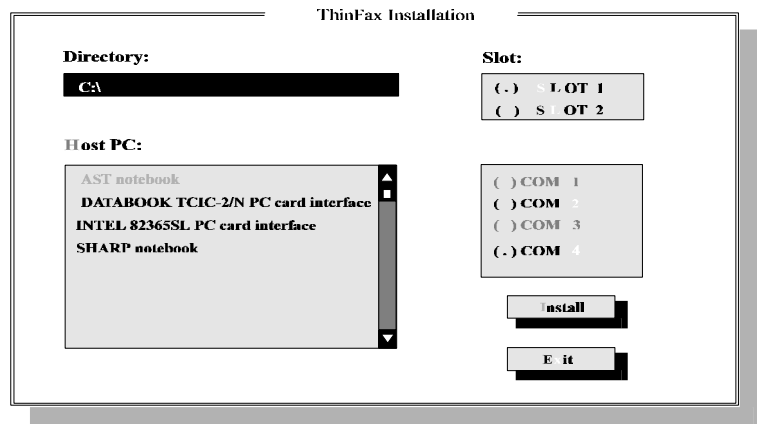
ThinFax Installation

Directory:

C:\

Slot:

(.) SLOT 1
( ) SLOT 2

Host PC:

AST notebook
DATABOOK TCIC-2/N PC card interface
INTEL 82365SL PC card interface
SHARP notebook

( ) COM 1
( ) COM 2
( ) COM 3
(.) COM 4

Install

Exit